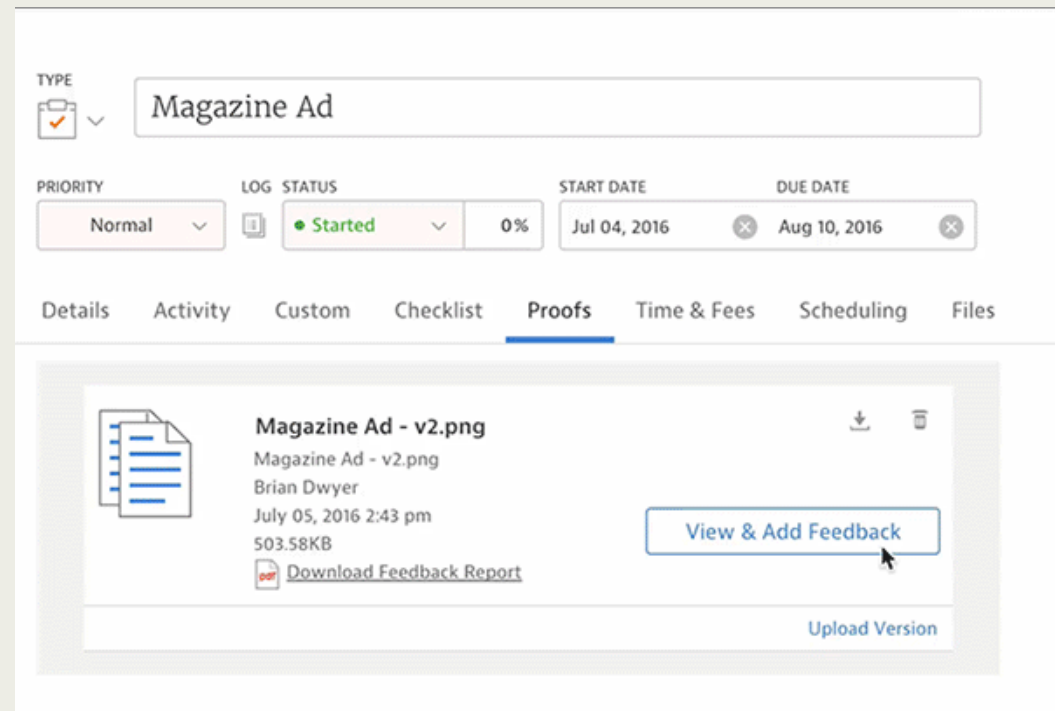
TYPE

Magazine Ad

PRIORITY
Normal

LOG

STATUS
Started
0%

START DATE
Jul 04, 2016

DUE DATE
Aug 10, 2016

Details Activity Custom Checklist Proofs Time & Fees Scheduling Files

Magazine Ad - v2.png
Magazine Ad - v2.png
Brian Dwyer
July 05, 2016 2:43 pm
503.58KB
PDF Download Feedback Report

View & Add Feedback

Upload Version